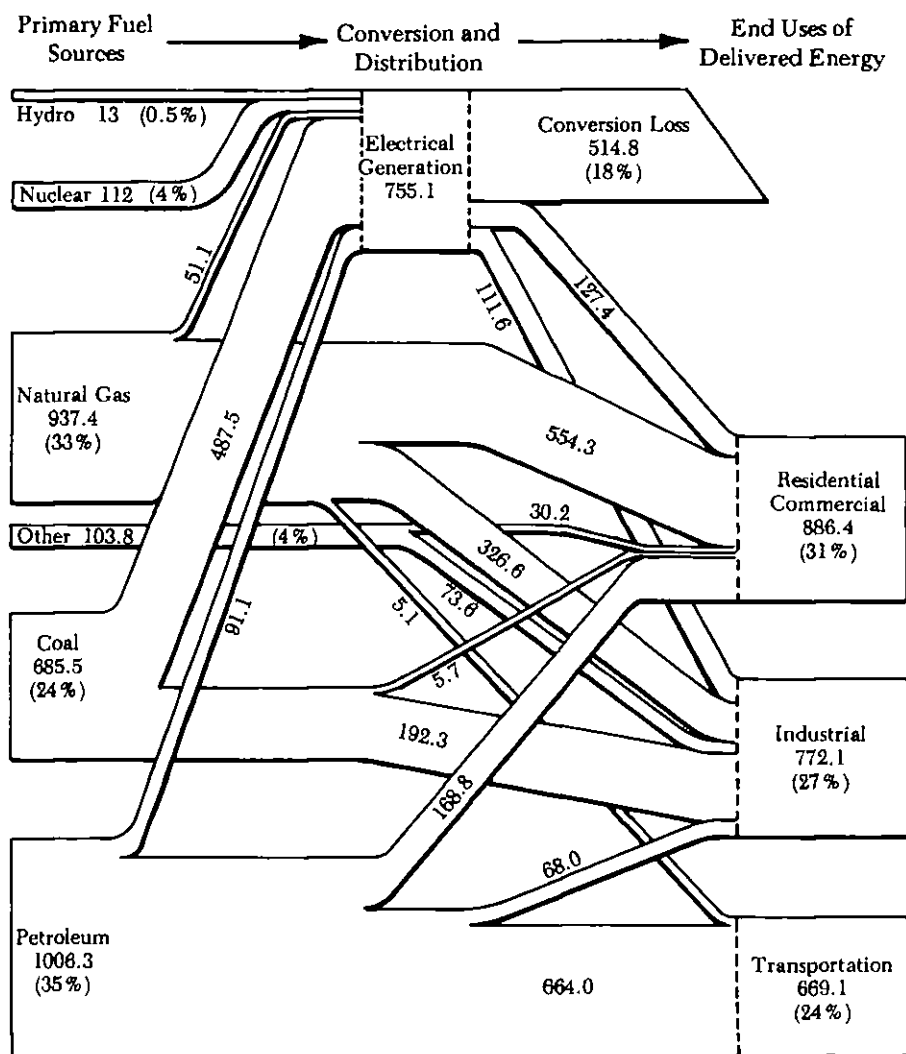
Primary Fuel Sources

Conversion and Distribution

End Uses of Delivered Energy

Hydro 13 (0.5%)

Nuclear 112 (4%)

Electrical Generation 755.1

Conversion Loss 514.8 (18%)

51.1

111.6

127.4

Natural Gas 937.4 (33%)

487.5

554.3

Residential Commercial 886.4 (31%)

Other 103.8

(4%)

30.2

326.6

73.6

5.1

Coal 685.5 (24%)

91.1

5.7

192.3

Industrial 772.1 (27%)

168.8

68.0

Petroleum 1008.3 (35%)

664.0

Transportation 669.1 (24%)